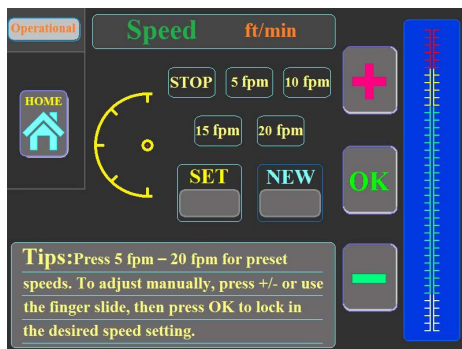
Operational

Speed ft/min

HOME

STOP 5 fpm 10 fpm

15 fpm 20 fpm

SET NEW

+

OK

−

Tips: Press 5 fpm – 20 fpm for preset speeds. To adjust manually, press +/- or use the finger slide, then press OK to lock in the desired speed setting.